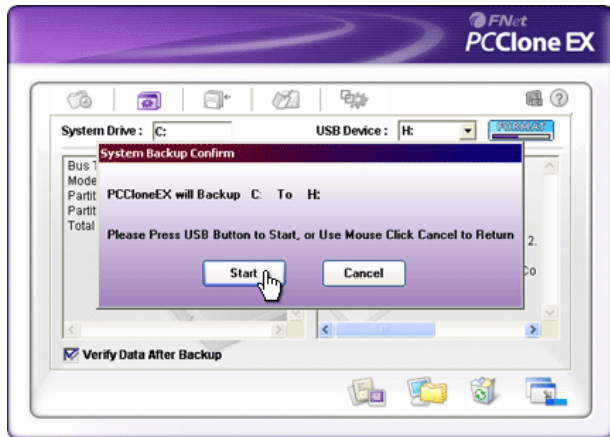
FNet
PCClone EX

System Drive : C:
USB Device : H:
FORMAT

Bus T
Mode
Partit
Partit
Total

2.
Co

System Backup Confirm

PCCloneEX will Backup C: To H:

Please Press USB Button to Start, or Use Mouse Click Cancel to Return

Start
Cancel

Verify Data After Backup